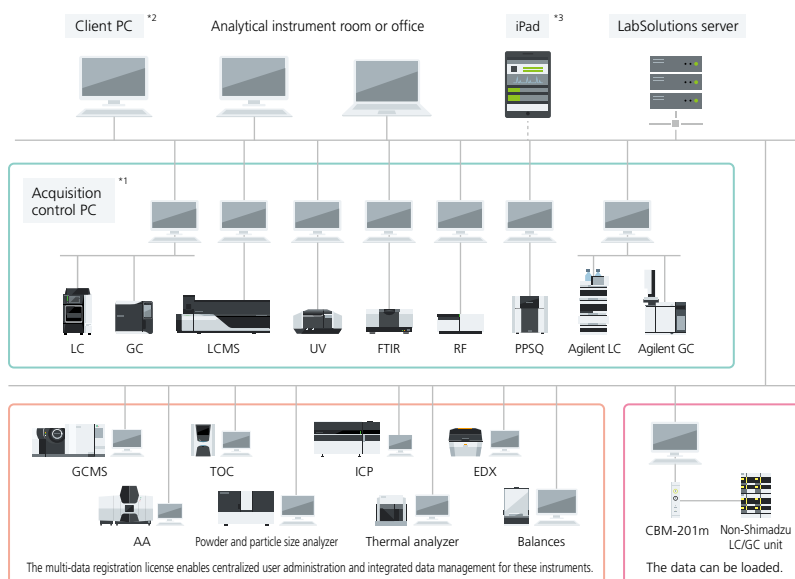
Client PC *2

Analytical instrument room or office

iPad *3

LabSolutions server

Acquisition control PC *1

LC

GC

LCMS

UV

FTIR

RF

PPSQ

Agilent LC

Agilent GC

GCMS

TOC

ICP

EDX

AA

Powder and particle size analyzer

Thermal analyzer

Balances

The multi-data registration license enables centralized user administration and integrated data management for these instruments.

CBM-201m

Non-Shimadzu LC/GC unit

The data can be loaded.